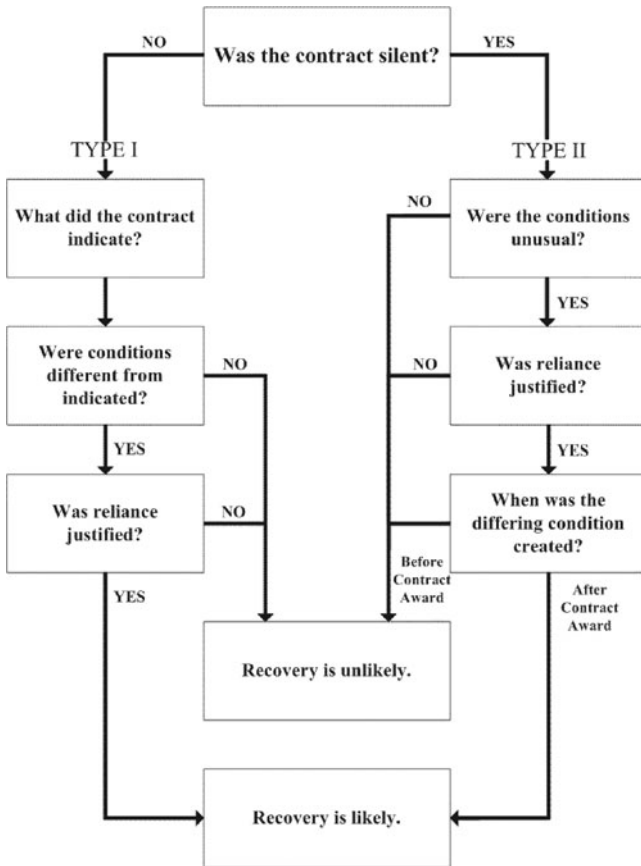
Was the contract silent?

NO

YES

TYPE I

TYPE II

What did the contract indicate?

Were conditions different from indicated?

NO

YES

Was reliance justified?

NO

YES

NO

Were the conditions unusual?

YES

NO

Was reliance justified?

YES

When was the differing condition created?

Before Contract Award

After Contract Award

Recovery is unlikely.

Recovery is likely.